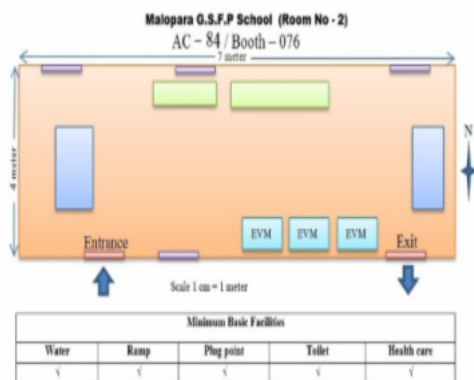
Malopara G.S.F.P School (Room No - 2)
AC – 84 / Booth – 076

7 meter

4 meter

N

EVM EVM EVM

Entrance

Exit

Scale 1 cm = 1 meter

| Minimum Basic Facilities | | | | |
|---|---|---|---|---|
| Water | Ramp | Plug point | Toilet | Health care |
| √ | √ | √ | √ | √ |